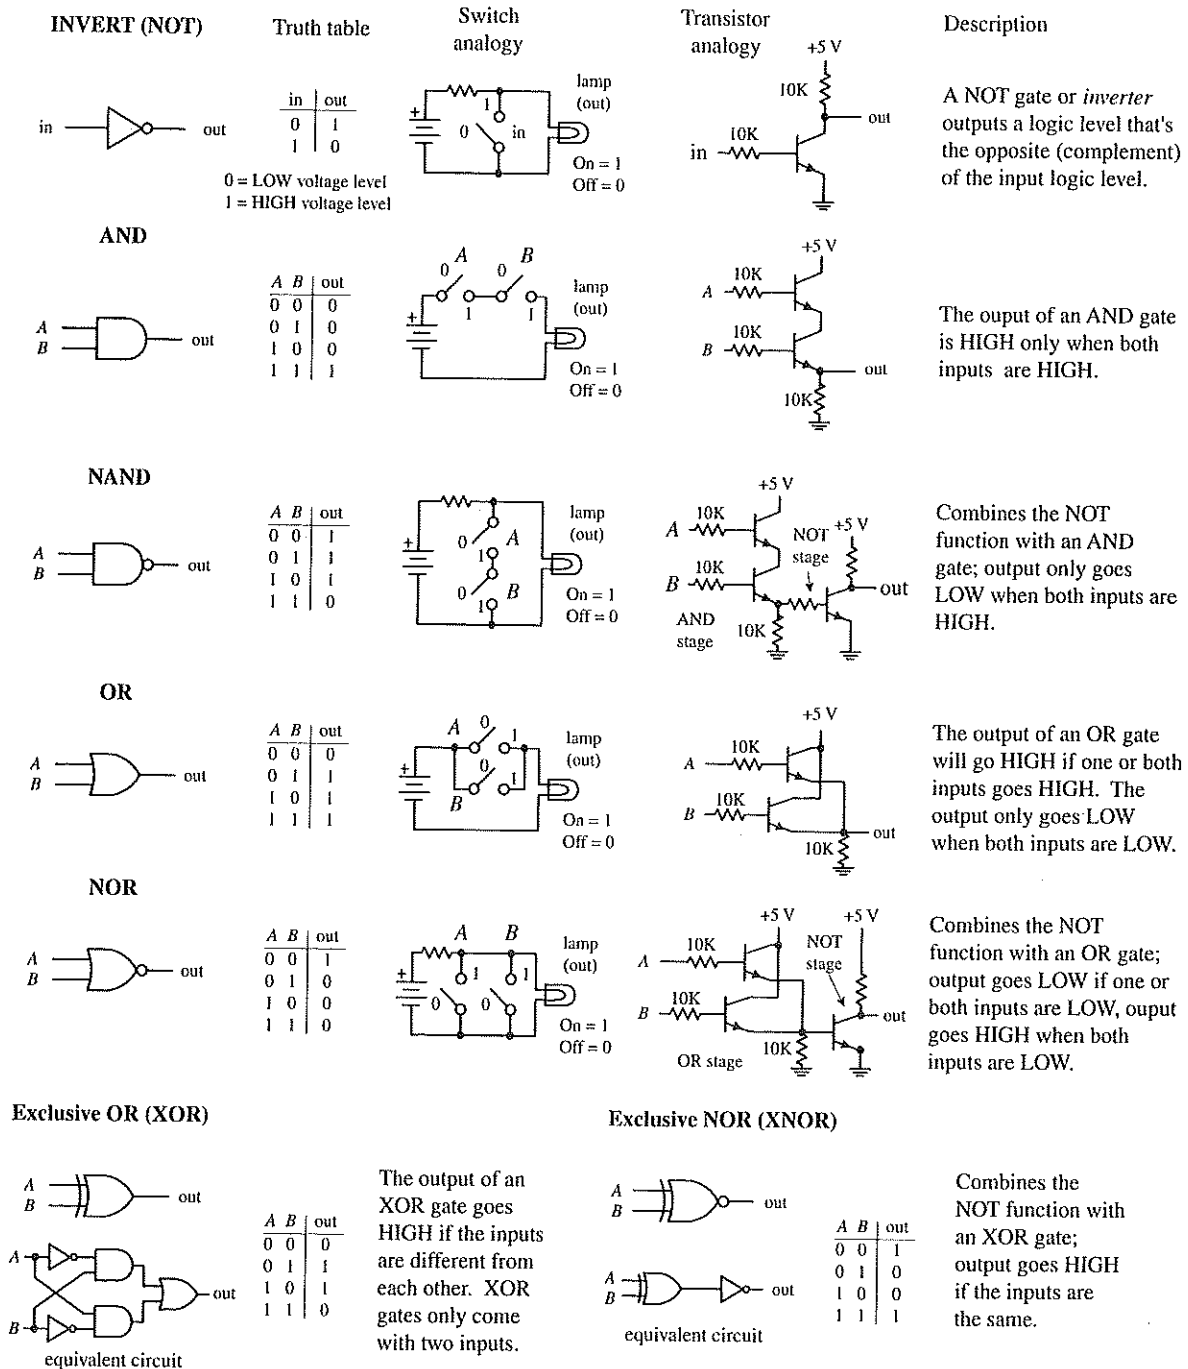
INVERT (NOT)

Truth table

Switch analogy

Transistor analogy

Description

in out

| in | out |
|---|---|
| 0 | 1 |
| 1 | 0 |

0 = LOW voltage level
1 = HIGH voltage level

1 0 in lamp (out) On = 1 Off = 0

+5 V 10K 10K in out

A NOT gate or *inverter* outputs a logic level that's the opposite (complement) of the input logic level.

AND

A B out

| A | B | out |
|---|---|---|
| 0 | 0 | 0 |
| 0 | 1 | 0 |
| 1 | 0 | 0 |
| 1 | 1 | 1 |

0 A 0 B 1 1 lamp (out) On = 1 Off = 0

+5 V 10K A 10K B out 10K

The ouput of an AND gate is HIGH only when both inputs are HIGH.

NAND

A B out

| A | B | out |
|---|---|---|
| 0 | 0 | 1 |
| 0 | 1 | 1 |
| 1 | 0 | 1 |
| 1 | 1 | 0 |

0 A 1 0 B 1 lamp (out) On = 1 Off = 0

+5 V 10K A 10K B NOT stage +5 V out AND stage 10K

Combines the NOT function with an AND gate; output only goes LOW when both inputs are HIGH.

OR

A B out

| A | B | out |
|---|---|---|
| 0 | 0 | 0 |
| 0 | 1 | 1 |
| 1 | 0 | 1 |
| 1 | 1 | 1 |

A 0 1 0 1 B lamp (out) On = 1 Off = 0

+5 V 10K A 10K B out 10K

The output of an OR gate will go HIGH if one or both inputs goes HIGH. The output only goes LOW when both inputs are LOW.

NOR

A B out

| A | B | out |
|---|---|---|
| 0 | 0 | 1 |
| 0 | 1 | 0 |
| 1 | 0 | 0 |
| 1 | 1 | 0 |

A B 1 1 0 0 lamp (out) On = 1 Off = 0

+5 V +5 V 10K A NOT stage 10K B out 10K OR stage

Combines the NOT function with an OR gate; output goes LOW if one or both inputs are LOW, ouput goes HIGH when both inputs are LOW.

Exclusive OR (XOR)

A B out

A B out

equivalent circuit

| A | B | out |
|---|---|---|
| 0 | 0 | 0 |
| 0 | 1 | 1 |
| 1 | 0 | 1 |
| 1 | 1 | 0 |

The output of an XOR gate goes HIGH if the inputs are different from each other. XOR gates only come with two inputs.

Exclusive NOR (XNOR)

A B out

A B out

equivalent circuit

| A | B | out |
|---|---|---|
| 0 | 0 | 1 |
| 0 | 1 | 0 |
| 1 | 0 | 0 |
| 1 | 1 | 1 |

Combines the NOT function with an XOR gate; output goes HIGH if the inputs are the same.